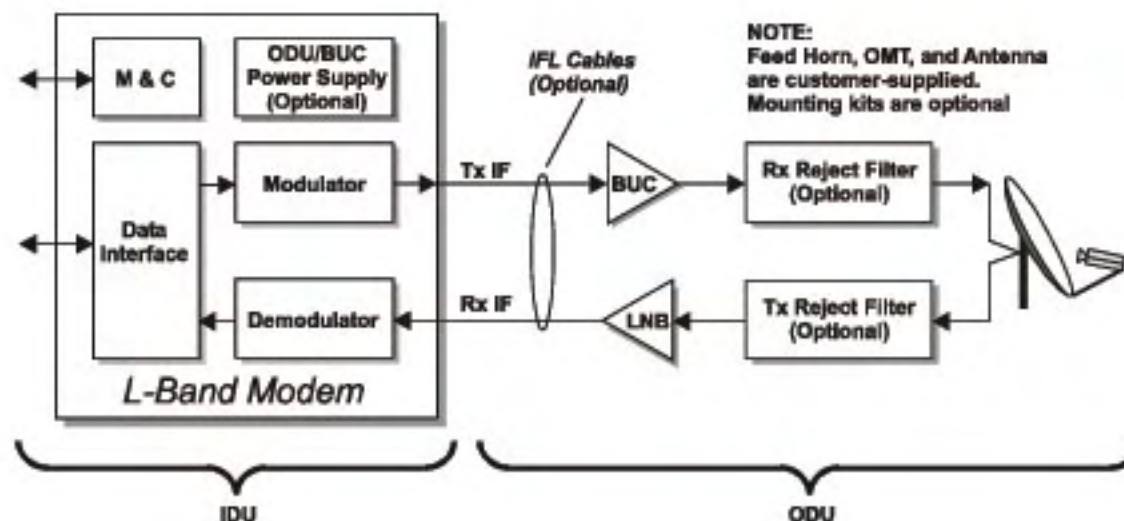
M & C

ODU/BUC Power Supply (Optional)

IFL Cables (Optional)

NOTE:
Feed Horn, OMT, and Antenna are customer-supplied.
Mounting kits are optional

Data Interface

Modulator

Tx IF

BUC

Rx Reject Filter (Optional)

Demodulator

Rx IF

LNB

Tx Reject Filter (Optional)

L-Band Modem

IDU

ODU